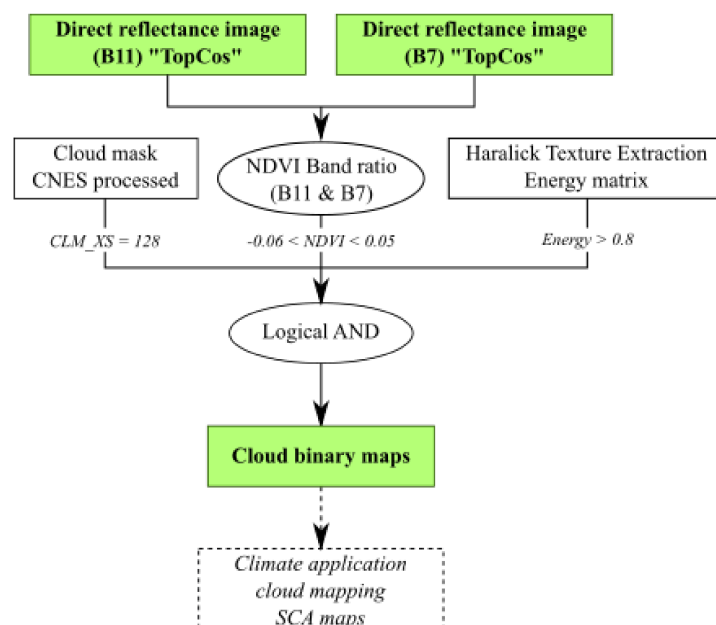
Direct reflectance image (B11) "TopCos"

Direct reflectance image (B7) "TopCos"

Cloud mask CNES processed

NDVI Band ratio (B11 & B7)

Haralick Texture Extraction Energy matrix

CLM_XS = 128

-0.06 < NDVI < 0.05

Energy > 0.8

Logical AND

Cloud binary maps

Climate application cloud mapping SCA maps